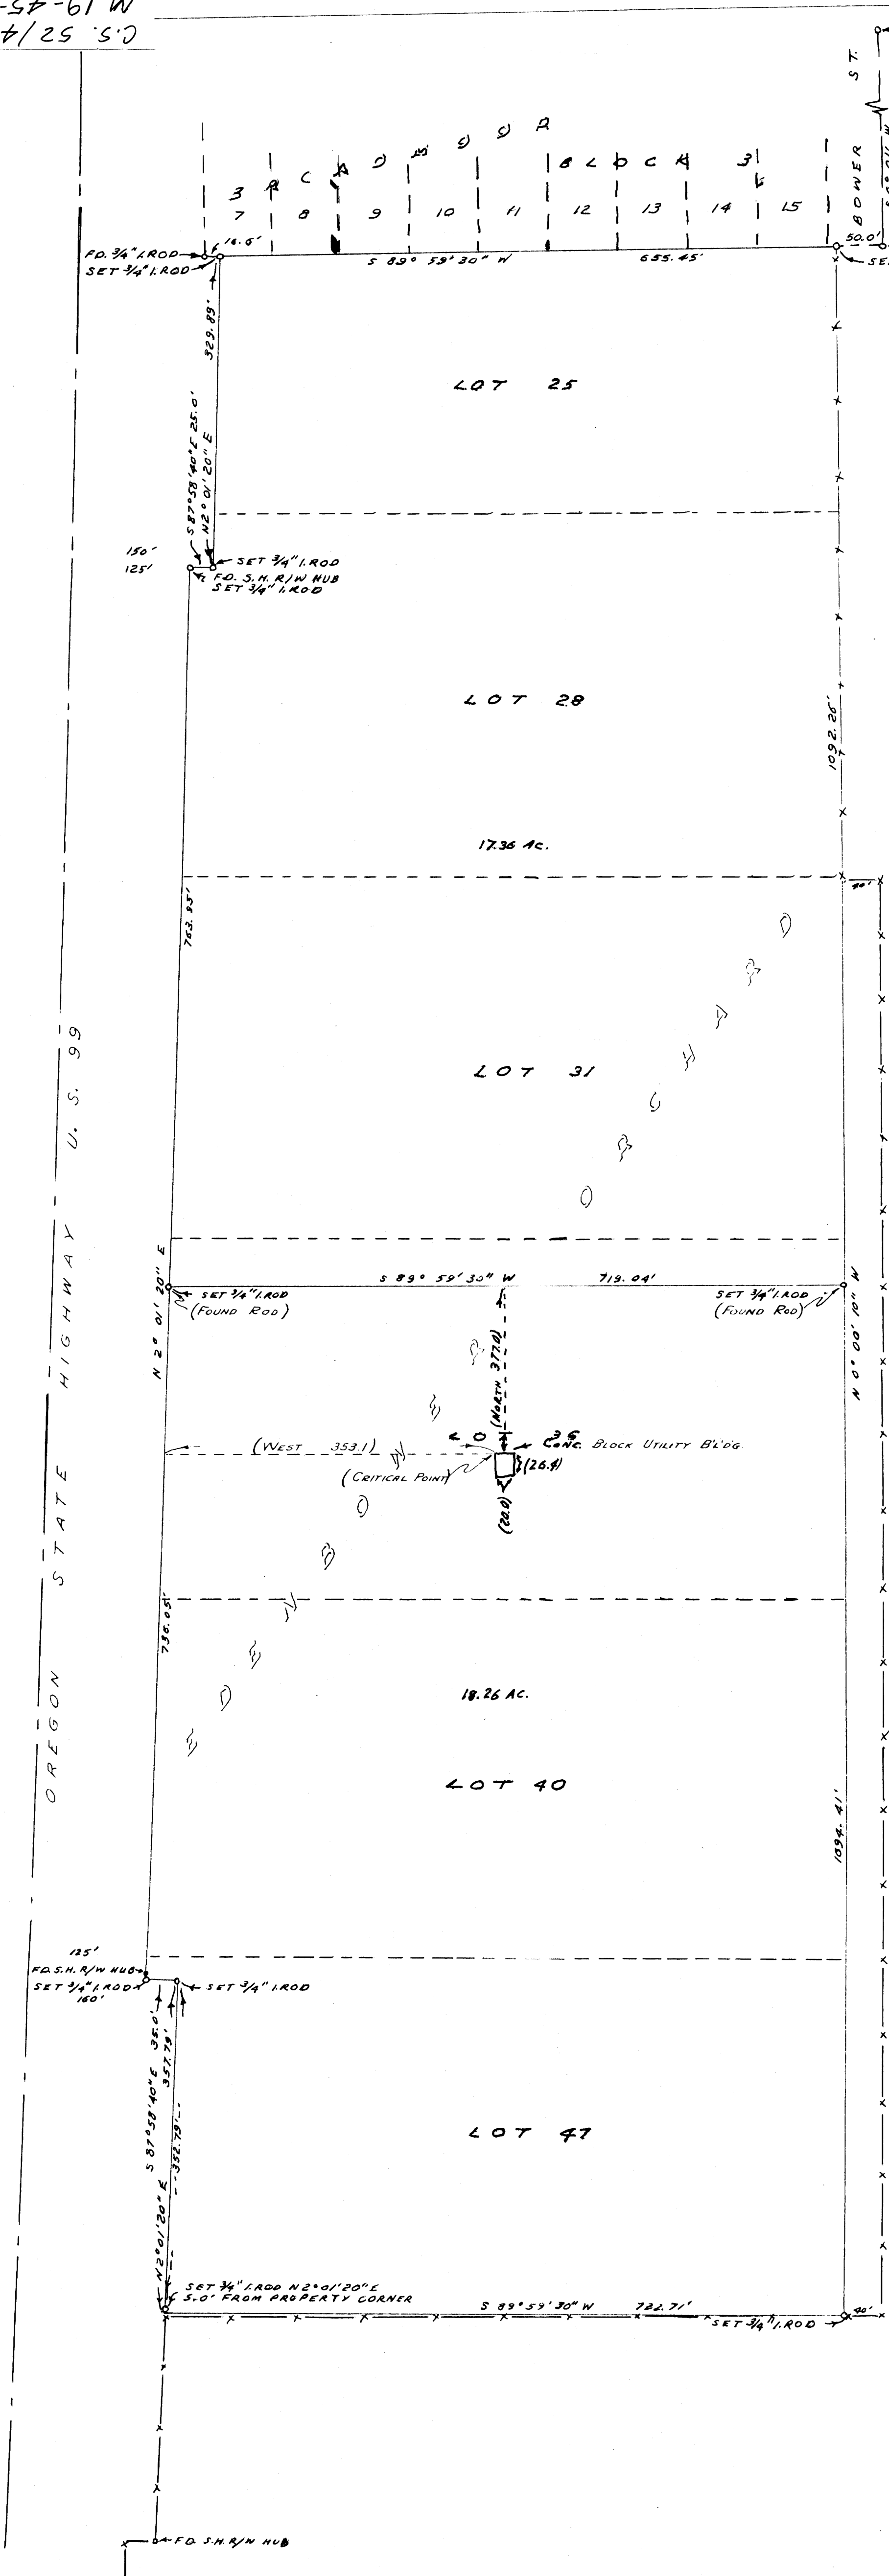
M 19-45-
C.S. 52/4

ARCADIA BLOCK 3
7 8 9 10 11 12 13 14 15
BOWER ST.
FD. 3/4" I.ROD
SET 3/4" I.ROD
16.5'
S 89° 59' 30" W 655.45'
50.0'
329.89'
S 87°58'40" E 25.0'
N 2° 01' 20" E
LOT 25
150'
125'
SET 3/4" I.ROD
FD. S.H. R/W HUB
SET 3/4" I.ROD
LOT 28
1092.26'
17.36 Ac.
40'
753.95'
ORCHARD
LOT 31
OREGON STATE HIGHWAY U.S. 99
N 2° 01' 20" E
SET 3/4" I.ROD (FOUND ROD)
S 89° 59' 30" W 719.04'
SET 3/4" I.ROD (FOUND ROD)
N 0° 00' 10" W
(NORTH 377.0)
(WEST 353.1)
LOT 36
CONC. BLOCK UTILITY B'L'D'G.
(CRITICAL POINT)
(26.4)
(22.0)
ORCHARD
736.05'
18.26 AC.
LOT 40
1094.41'
125'
FD. S.H. R/W HUB
SET 3/4" I.ROD
160'
SET 3/4" I.ROD
S 87°58'40" E 35.0'
357.79'
352.79'
N 2°01'20" E
LOT 47
SET 3/4" I.ROD N 2°01'20" E 5.0' FROM PROPERTY CORNER
S 89° 59' 30" W 722.71'
SET 3/4" I.ROD
40'
FD. S.H. R/W HUB